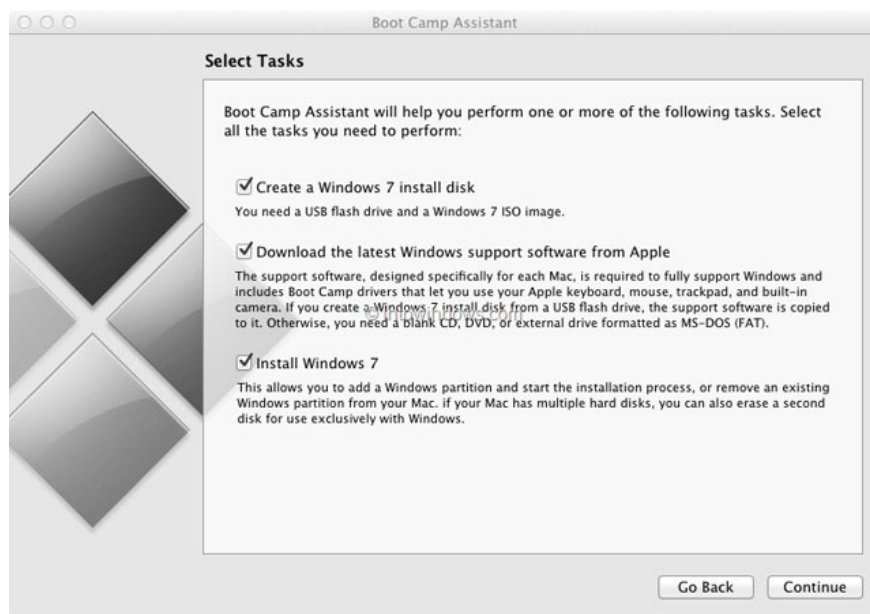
Boot Camp Assistant

Select Tasks

Boot Camp Assistant will help you perform one or more of the following tasks. Select all the tasks you need to perform:

☑ Create a Windows 7 install disk
You need a USB flash drive and a Windows 7 ISO image.

☑ Download the latest Windows support software from Apple
The support software, designed specifically for each Mac, is required to fully support Windows and includes Boot Camp drivers that let you use your Apple keyboard, mouse, trackpad, and built-in camera. If you create a Windows 7 install disk from a USB flash drive, the support software is copied to it. Otherwise, you need a blank CD, DVD, or external drive formatted as MS-DOS (FAT).

©IntoWindows.com

☑ Install Windows 7
This allows you to add a Windows partition and start the installation process, or remove an existing Windows partition from your Mac. if your Mac has multiple hard disks, you can also erase a second disk for use exclusively with Windows.

Go Back Continue